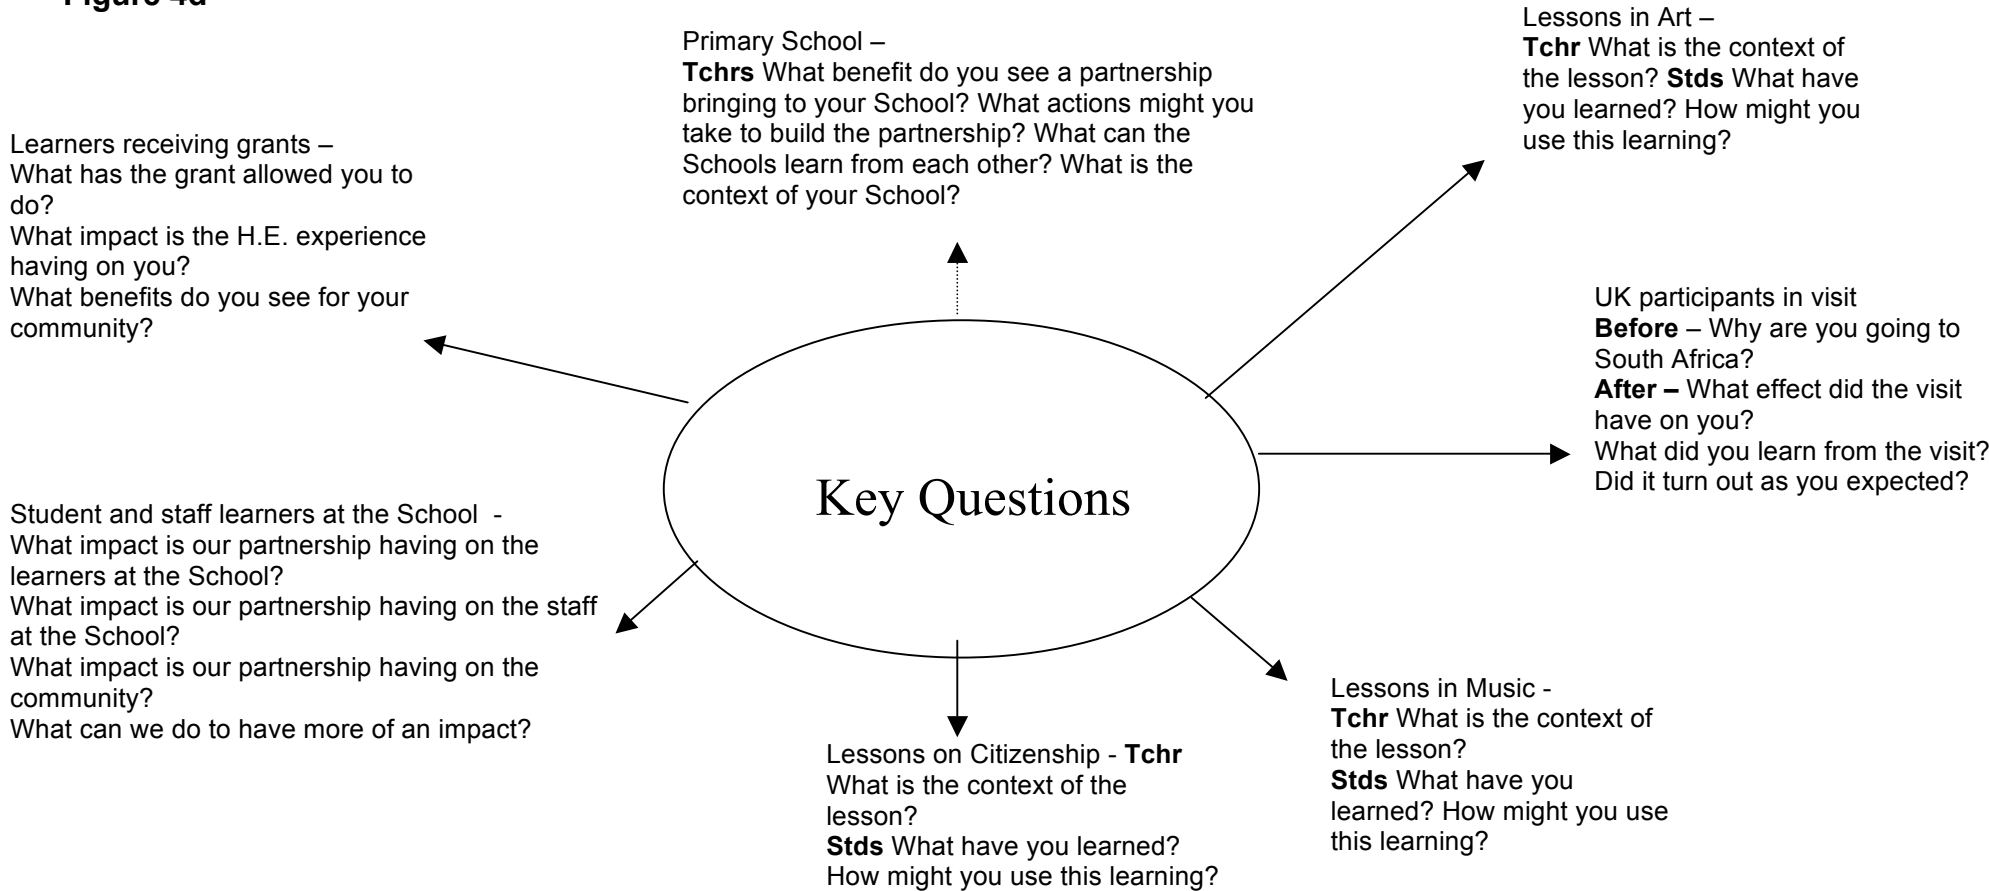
Figure 4d

Primary School –
Tchrs What benefit do you see a partnership bringing to your School? What actions might you take to build the partnership? What can the Schools learn from each other? What is the context of your School?

Lessons in Art –
Tchr What is the context of the lesson? Stds What have you learned? How might you use this learning?

Learners receiving grants –
What has the grant allowed you to do?
What impact is the H.E. experience having on you?
What benefits do you see for your community?

UK participants in visit
Before – Why are you going to South Africa?
After – What effect did the visit have on you?
What did you learn from the visit?
Did it turn out as you expected?

Key Questions

Student and staff learners at the School -
What impact is our partnership having on the learners at the School?
What impact is our partnership having on the staff at the School?
What impact is our partnership having on the community?
What can we do to have more of an impact?

Lessons in Music -
Tchr What is the context of the lesson?
Stds What have you learned? How might you use this learning?

Lessons on Citizenship - Tchr
What is the context of the lesson?
Stds What have you learned?
How might you use this learning?